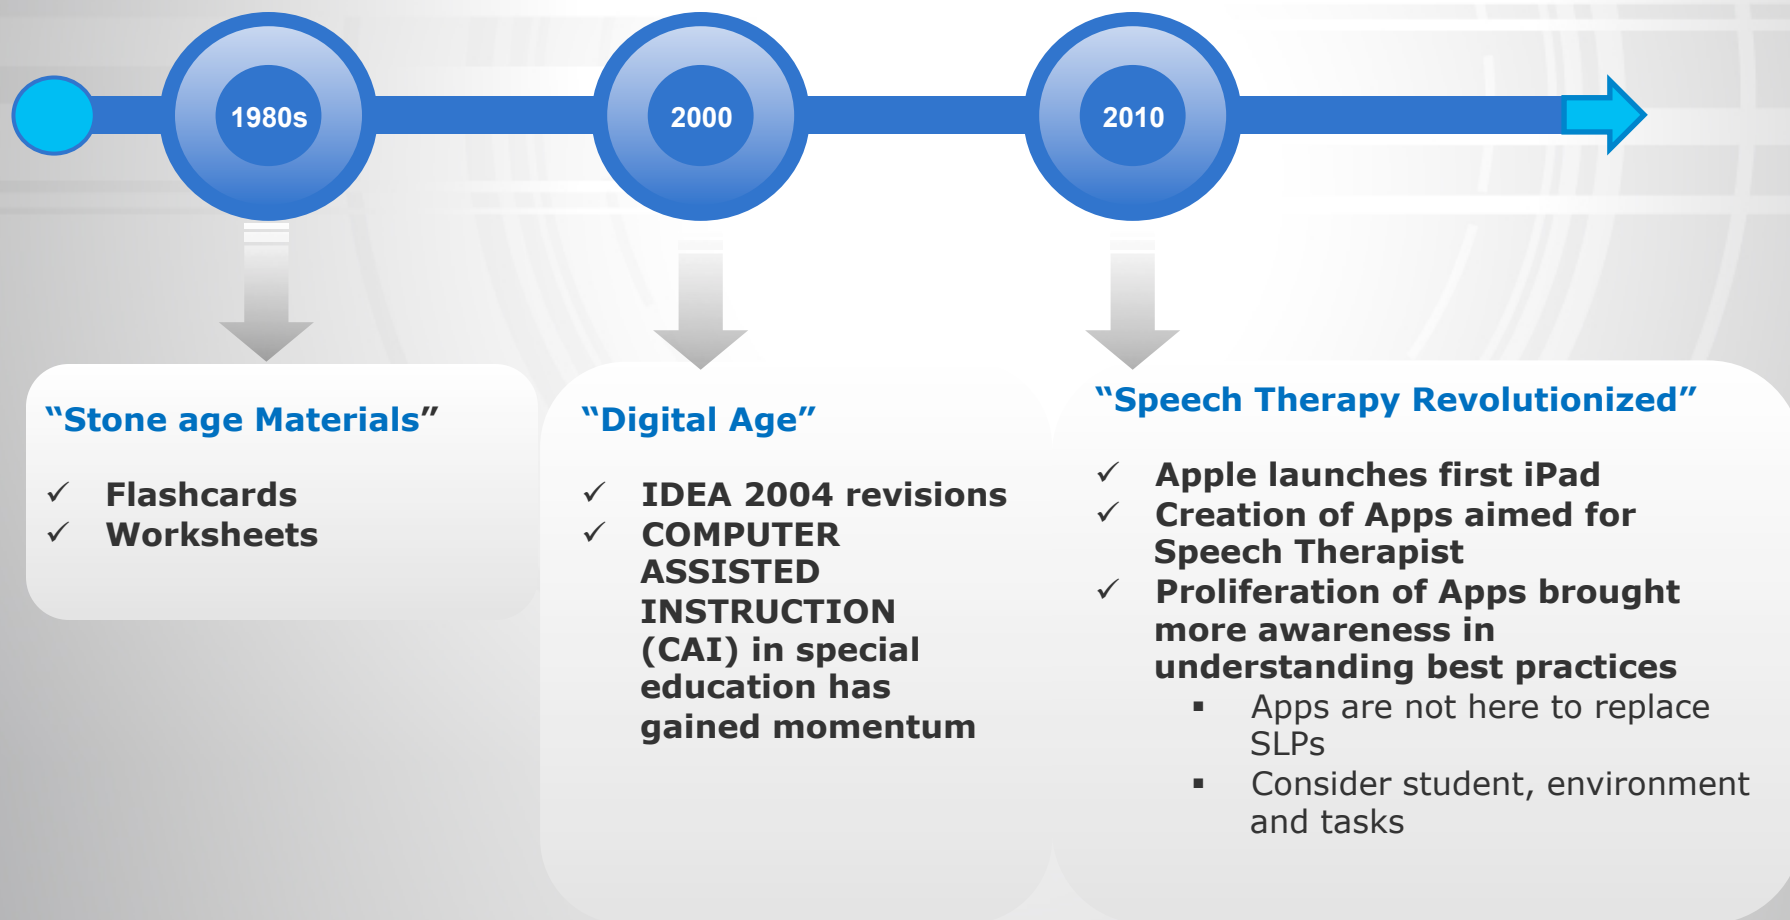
1980s

2000

2010

“Stone age Materials”

✓ Flashcards
✓ Worksheets

“Digital Age”

✓ IDEA 2004 revisions
✓ COMPUTER ASSISTED INSTRUCTION (CAI) in special education has gained momentum

“Speech Therapy Revolutionized”

✓ Apple launches first iPad
✓ Creation of Apps aimed for Speech Therapist
✓ Proliferation of Apps brought more awareness in understanding best practices
▪ Apps are not here to replace SLPs
▪ Consider student, environment and tasks